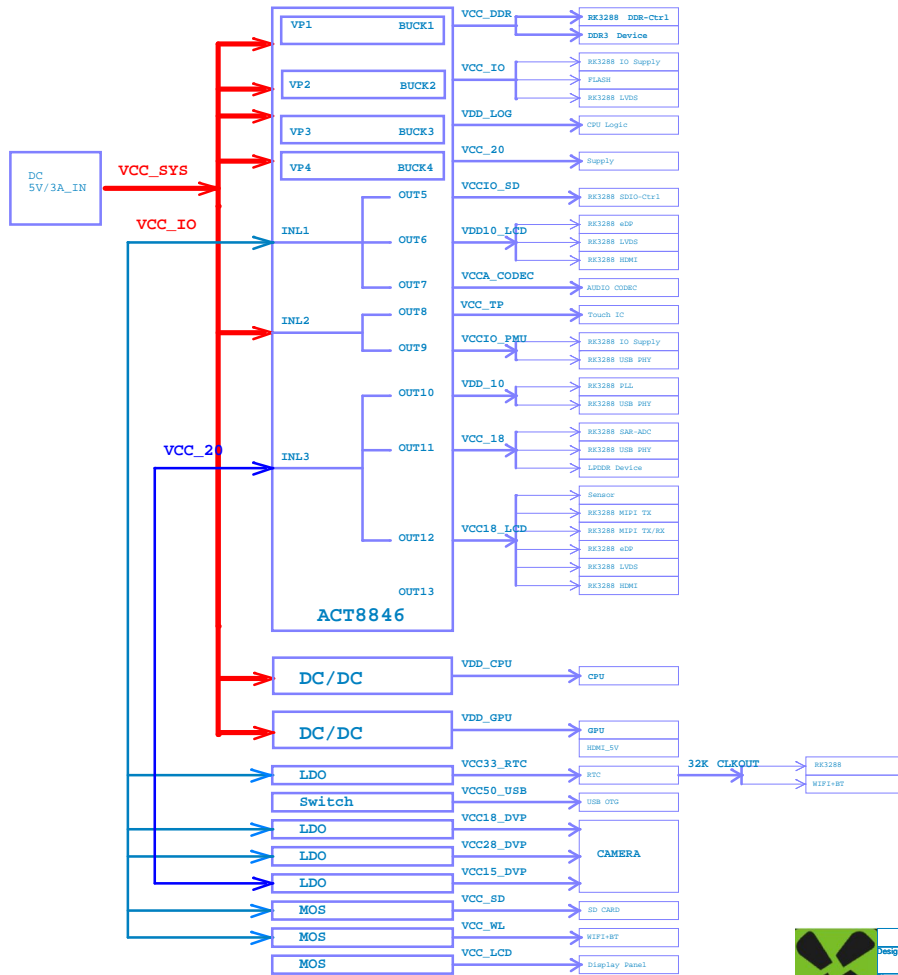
DC
5V/3A_IN

VCC_SYS

VCC_IO

VCC_20

VP1 BUCK1
VP2 BUCK2
VP3 BUCK3
VP4 BUCK4

INL1
INL2
INL3

OUT5
OUT6
OUT7
OUT8
OUT9
OUT10
OUT11
OUT12
OUT13

ACT8846

VCC_DDR
RK3288 DDR-Ctrl
DDR3 Device

VCC_IO
RK3288 IO Supply
FLASH
RK3288 LVDS

VDD_LOG
CPU Logic

VCC_20
Supply

VCCIO_SD
RK3288 SDIO-Ctrl

VDD10_LCD
RK3288 eDP
RK3288 LVDS
RK3288 HDMI

VCCA_CODEC
AUDIO CODEC

VCC_TP
Touch IC

VCCIO_PMU
RK3288 IO Supply
RK3288 USB PHY

VDD_10
RK3288 PLL
RK3288 USB PHY

VCC_18
RK3288 SAR-ADC
RK3288 USB PHY
LPDDR Device

VCC18_LCD
Sensor
RK3288 MIPI TX
RK3288 MIPI TX/RX
RK3288 eDP
RK3288 LVDS
RK3288 HDMI

DC/DC
VDD_CPU
CPU

DC/DC
VDD_GPU
GPU
HDMI_5V

LDO
VCC33_RTC
RTC
32K CLKOUT
RK3288
WIFI+BT

Switch
VCC50_USB
USB OTG

LDO
VCC18_DVP
LDO
VCC28_DVP
LDO
VCC15_DVP
CAMERA

MOS
VCC_SD
SD CARD

MOS
VCC_WL
WIFI+BT

MOS
VCC_LCD
Display Panel

Desig